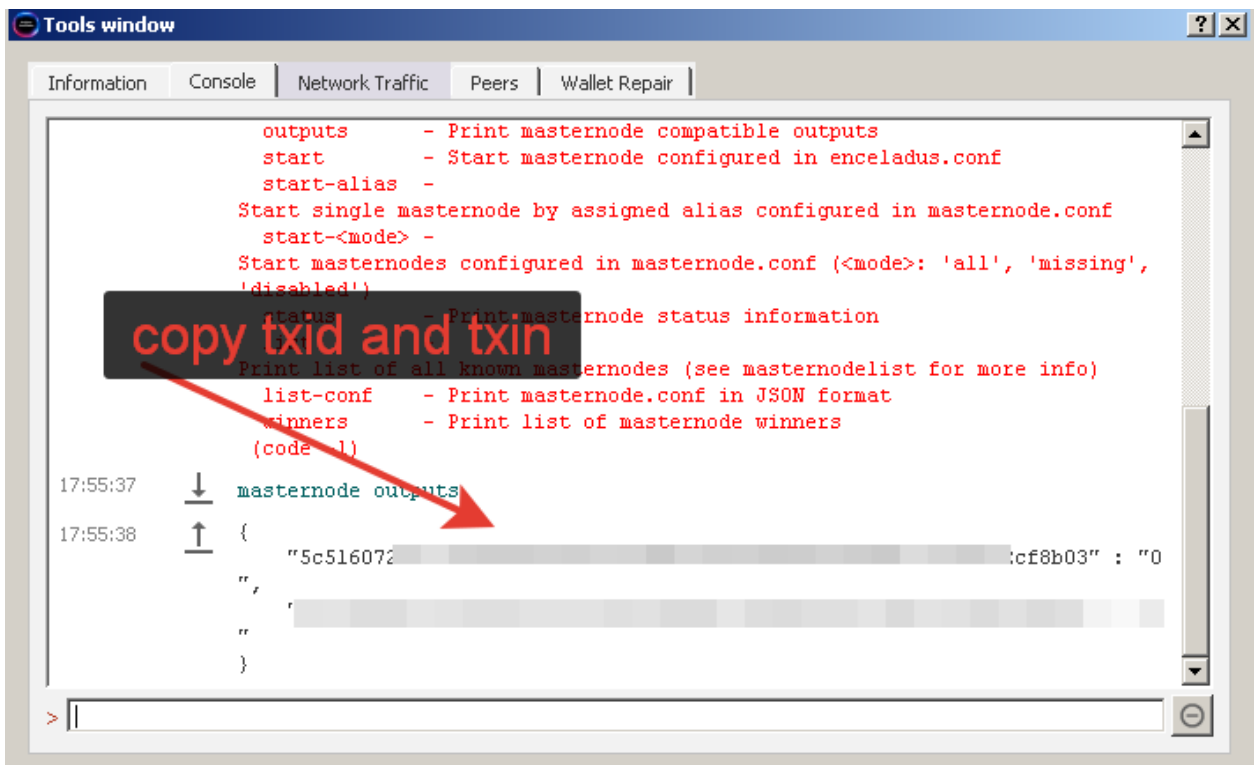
Tools window

Information | Console | Network Traffic | Peers | Wallet Repair

outputs - Print masternode compatible outputs
start - Start masternode configured in enceladus.conf
start-alias -
Start single masternode by assigned alias configured in masternode.conf
start-<mode> -
Start masternodes configured in masternode.conf (<mode>: 'all', 'missing', 'disabled')
status - Print masternode status information
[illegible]
Print list of all known masternodes (see masternodelist for more info)
list-conf - Print masternode.conf in JSON format
winners - Print list of masternode winners
(code -1)

copy txid and txin

17:55:37 masternode outputs
17:55:38 {
"5c516072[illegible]cf8b03" : "0
",
"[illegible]
"
}

>